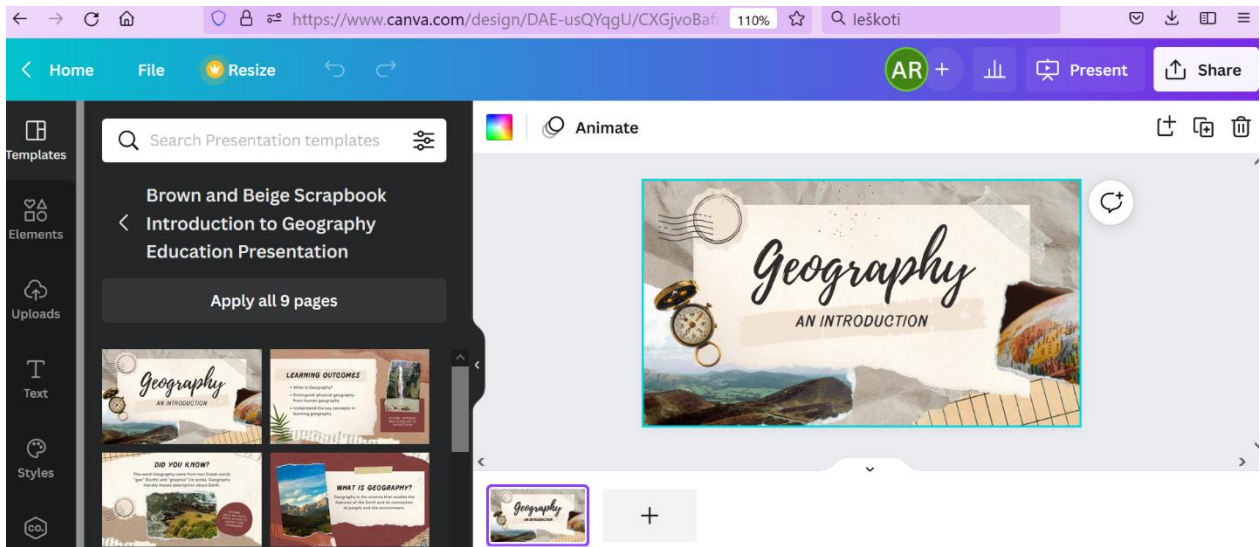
https://www.canva.com/design/DAE-usQYqgU/CXGjvoBaf 110% Q Ieškoti

Home File Resize AR + Present Share

Templates Elements Uploads Text Styles

Search Presentation templates

Brown and Beige Scrapbook Introduction to Geography Education Presentation

Apply all 9 pages

Geography AN INTRODUCTION

LEARNING OUTCOMES
• What is Geography?
• Distinguish physical geography from human geography
• Understand the key concepts in learning geography

DID YOU KNOW?

WHAT IS GEOGRAPHY?

Animate

Geography
AN INTRODUCTION

+